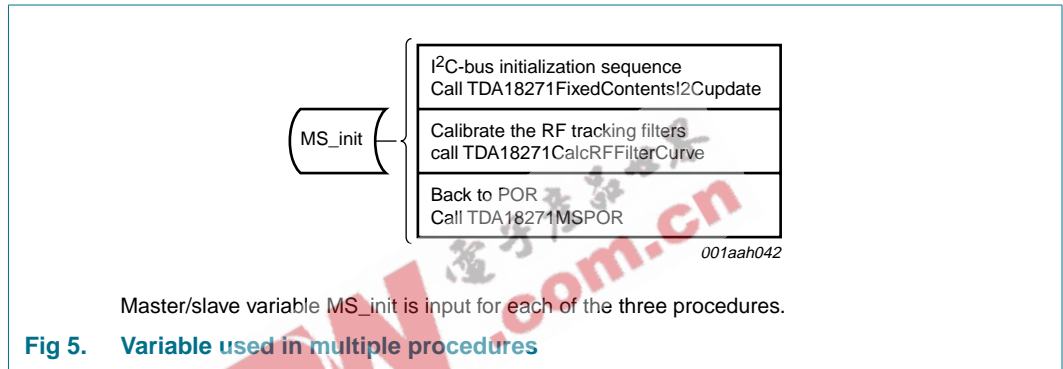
MS_init

I$^2$C-bus initialization sequence
Call TDA18271FixedContentsI2Cupdate

Calibrate the RF tracking filters
call TDA18271CalcRFFilterCurve

Back to POR
Call TDA18271MSPOR

001aah042

.com.cn

Master/slave variable MS_init is input for each of the three procedures.

Fig 5. Variable used in multiple procedures